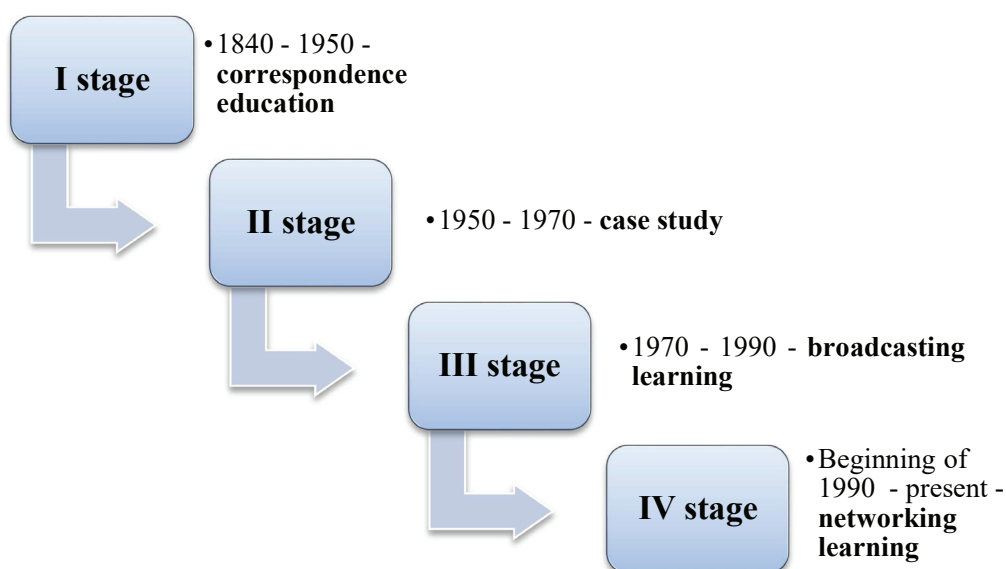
I stage

• 1840 - 1950 - **correspondence education**

II stage

• 1950 - 1970 - **case study**

III stage

• 1970 - 1990 - **broadcasting learning**

IV stage

• Beginning of 1990 - present - **networking learning**